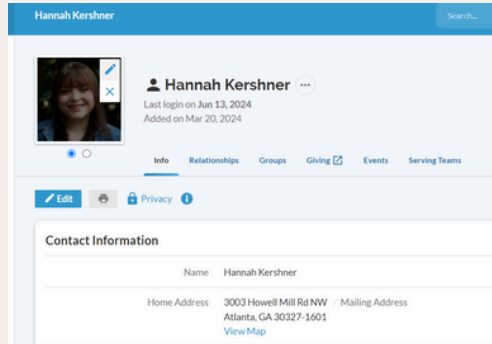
Hannah Kershner

Search...

Hannah Kershner

Last login on Jun 13, 2024

Added on Mar 20, 2024

Info Relationships Groups Giving Events Serving Teams

Edit

Privacy

Contact Information

| | |
|---|---|
| Name | Hannah Kershner |
| Home Address | 3003 Howell Mill Rd NW / Mailing Address<br>Atlanta, GA 30327-1601<br>View Map |